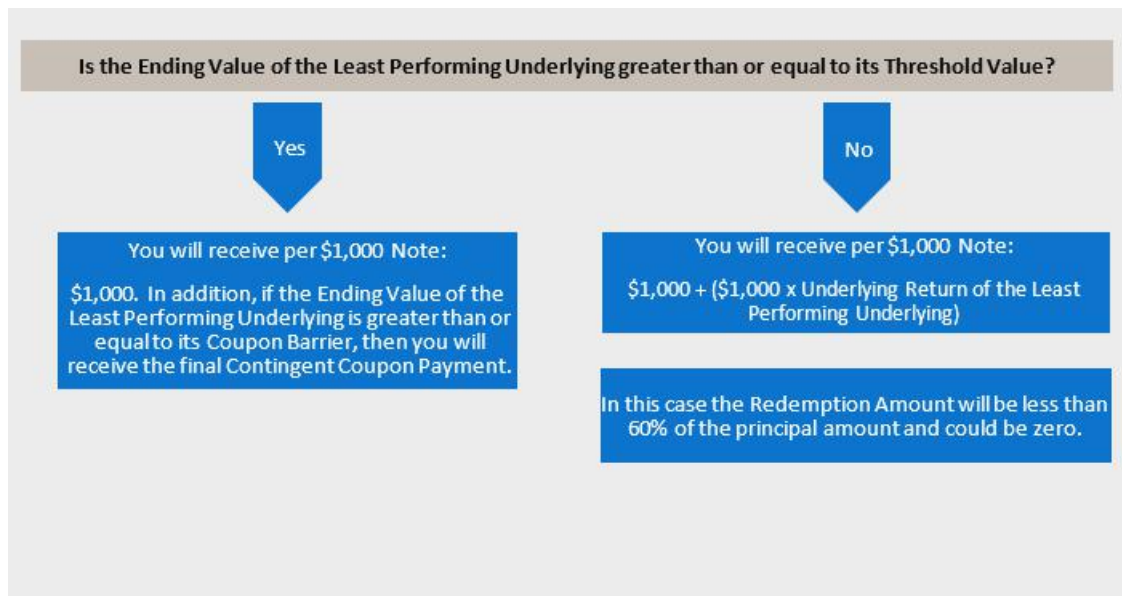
Is the Ending Value of the Least Performing Underlying greater than or equal to its Threshold Value?

Yes

No

You will receive per $1,000 Note:

$1,000. In addition, if the Ending Value of the Least Performing Underlying is greater than or equal to its Coupon Barrier, then you will receive the final Contingent Coupon Payment.

You will receive per $1,000 Note:

$1,000 + ($1,000 x Underlying Return of the Least Performing Underlying)

In this case the Redemption Amount will be less than 60% of the principal amount and could be zero.